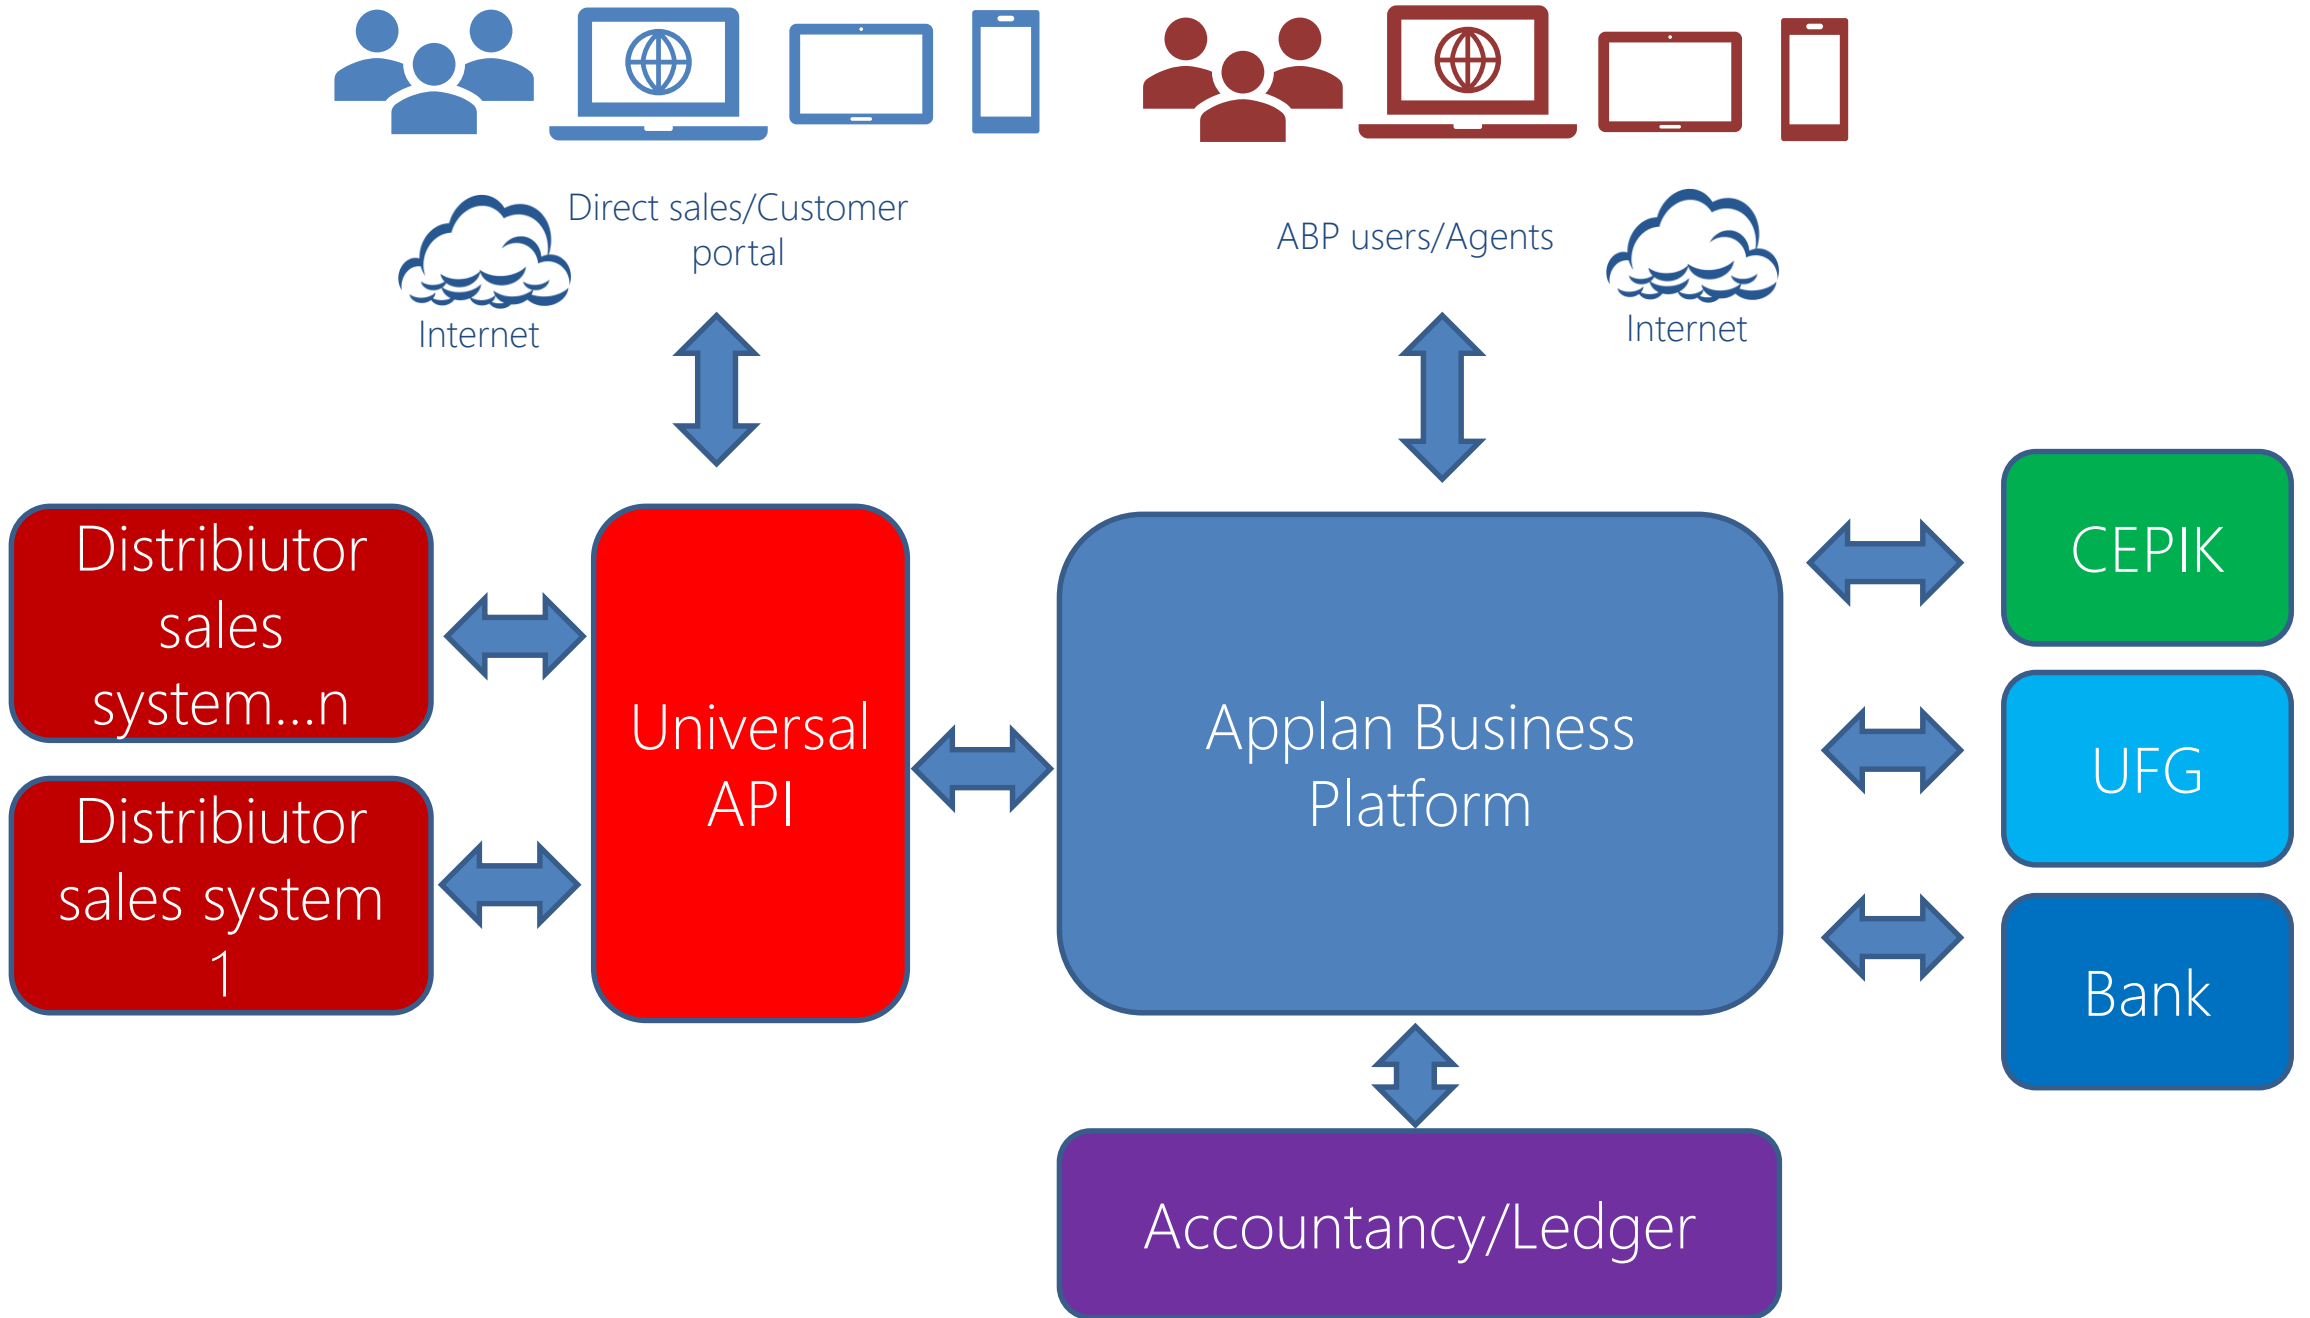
Direct sales/Customer portal

Internet

ABP users/Agents

Internet

Distribiutor sales system...n

Distribiutor sales system 1

Universal API

Applan Business Platform

CEPIK

UFG

Bank

Accountancy/Ledger